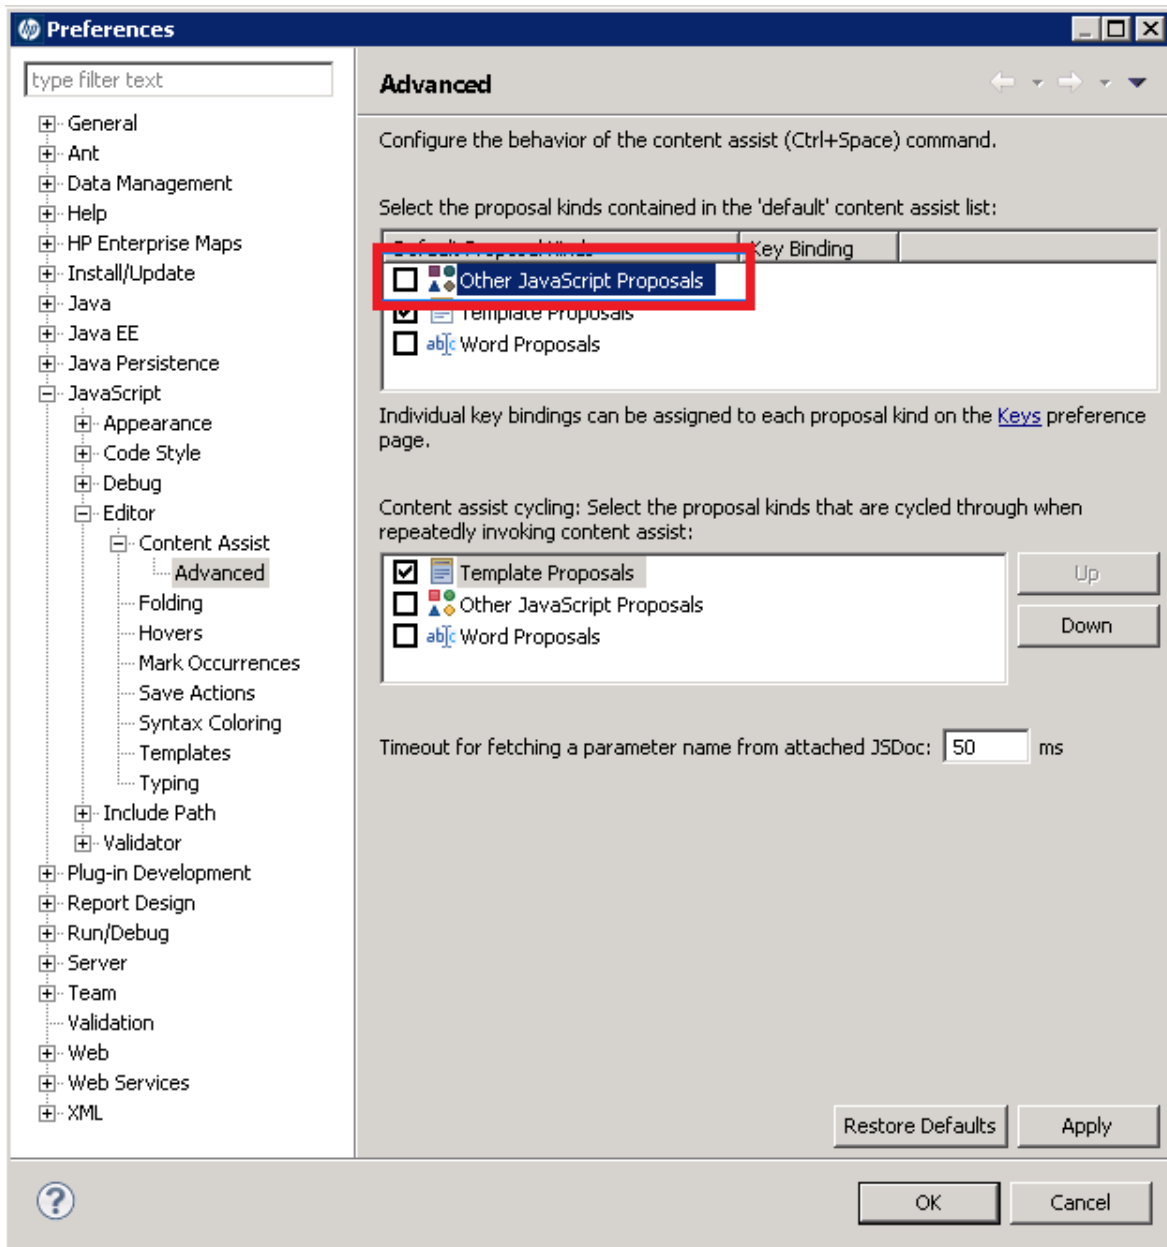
Preferences

type filter text

General
Ant
Data Management
Help
HP Enterprise Maps
Install/Update
Java
Java EE
Java Persistence
JavaScript
Appearance
Code Style
Debug
Editor
Content Assist
Advanced
Folding
Hovers
Mark Occurrences
Save Actions
Syntax Coloring
Templates
Typing
Include Path
Validator
Plug-in Development
Report Design
Run/Debug
Server
Team
Validation
Web
Web Services
XML

Advanced

Configure the behavior of the content assist (Ctrl+Space) command.

Select the proposal kinds contained in the 'default' content assist list:

| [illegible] | Key Binding |
|---|---|
| Other JavaScript Proposals | |
| Template Proposals | |
| Word Proposals | |

Individual key bindings can be assigned to each proposal kind on the Keys preference page.

Content assist cycling: Select the proposal kinds that are cycled through when repeatedly invoking content assist:

Template Proposals
Other JavaScript Proposals
Word Proposals

Up
Down

Timeout for fetching a parameter name from attached JSDoc: 50 ms

Restore Defaults
Apply

OK
Cancel